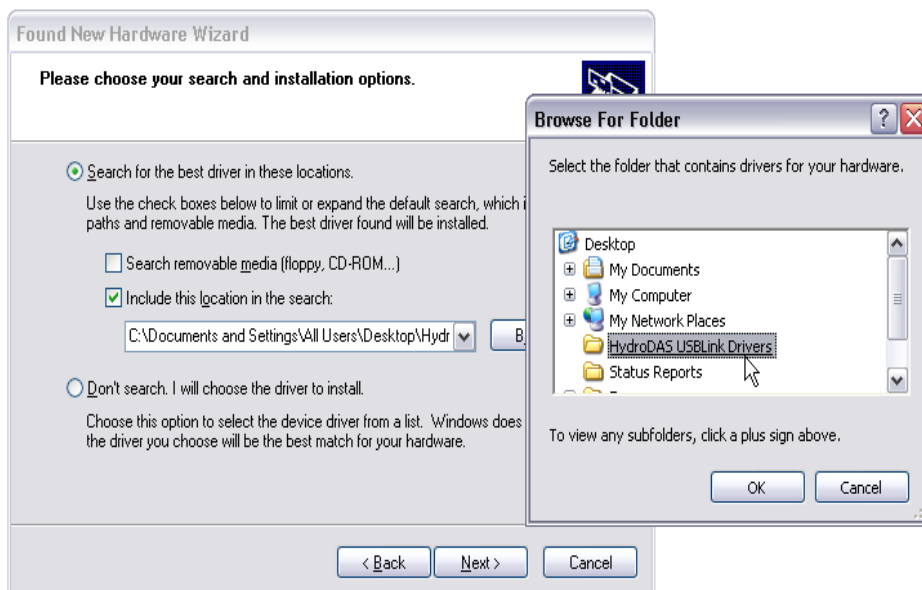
Found New Hardware Wizard

Please choose your search and installation options.

Search for the best driver in these locations.

Use the check boxes below to limit or expand the default search, which i paths and removable media. The best driver found will be installed.

Search removable media (floppy, CD-ROM...)

Include this location in the search:

C:\Documents and Settings\All Users\Desktop\Hydr

B

Don't search. I will choose the driver to install.

Choose this option to select the device driver from a list. Windows does the driver you choose will be the best match for your hardware.

< Back Next > Cancel

Browse For Folder

Select the folder that contains drivers for your hardware.

Desktop
My Documents
My Computer
My Network Places
HydroDAS USBLink Drivers
Status Reports

To view any subfolders, click a plus sign above.

OK Cancel